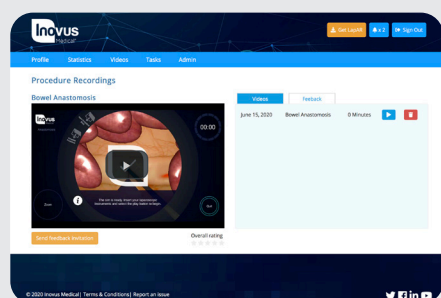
Inovus Medical

Get LapAR

x 2

Sign Out

Profile Statistics Videos Tasks Admin

Procedure Recordings

Bowel Anastomosis

Inovus

00:00

Zoom

The aim is slowly insert your laparoscopic instruments and select the play button to begin.

Skip

Send feedback invitation

Overall rating

Videos

Feedback

June 15, 2020 Bowel Anastomosis 0 Minutes

© 2020 Inovus Medical | Terms & Conditions | Report an issue